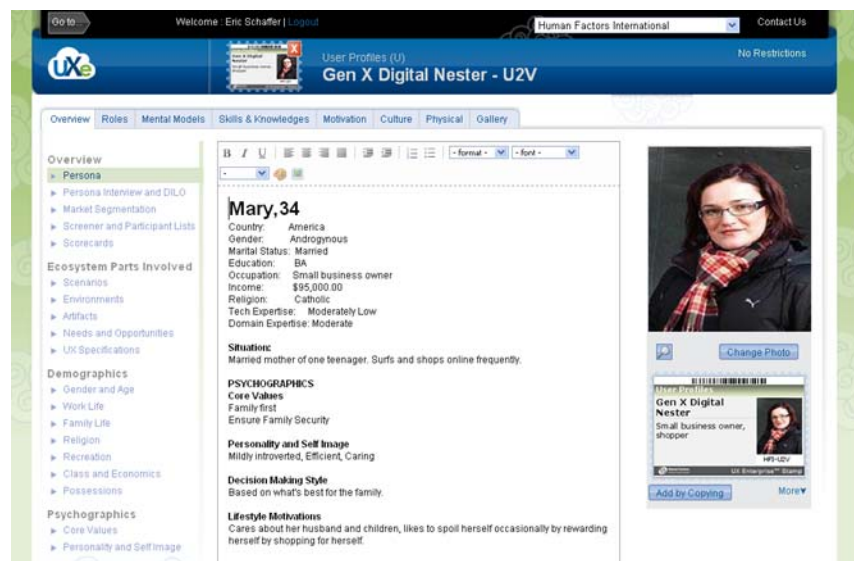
Go to

Welcome : Eric Schaffer | Logout

Human Factors International

Contact Us

UXe

User Profiles (U)

Gen X Digital Nester - U2V

No Restrictions

Overview | Roles | Mental Models | Skills & Knowledges | Motivation | Culture | Physical | Gallery

Overview
Persona
Persona Interview and DILO
Market Segmentation
Screener and Participant Lists
Scorecards

Ecosystem Parts Involved
Scenarios
Environments
Artifacts
Needs and Opportunities
UX Specifications

Demographics
Gender and Age
Work Life
Family Life
Religion
Recreation
Class and Economics
Possessions

Psychographics
Core Values
Personality and Self Image

B I U - format - - font -

Mary, 34

Country: America
Gender: Androgynous
Marital Status: Married
Education: BA
Occupation: Small business owner
Income: $95,000.00
Religion: Catholic
Tech Expertise: Moderately Low
Domain Expertise: Moderate

Situation:
Married mother of one teenager. Surfs and shops online frequently.

PSYCHOGRAPHICS
Core Values
Family first
Ensure Family Security

Personality and Self Image
Mildly introverted, Efficient, Caring

Decision Making Style
Based on what's best for the family.

Lifestyle Motivations
Cares about her husband and children, likes to spoil herself occasionally by rewarding herself by shopping for herself.

Change Photo

User Profiles
Gen X Digital Nester
Small business owner, shopper
HFI-U2V
UX Enterprise™ Stamp

Add by Copying

More▾